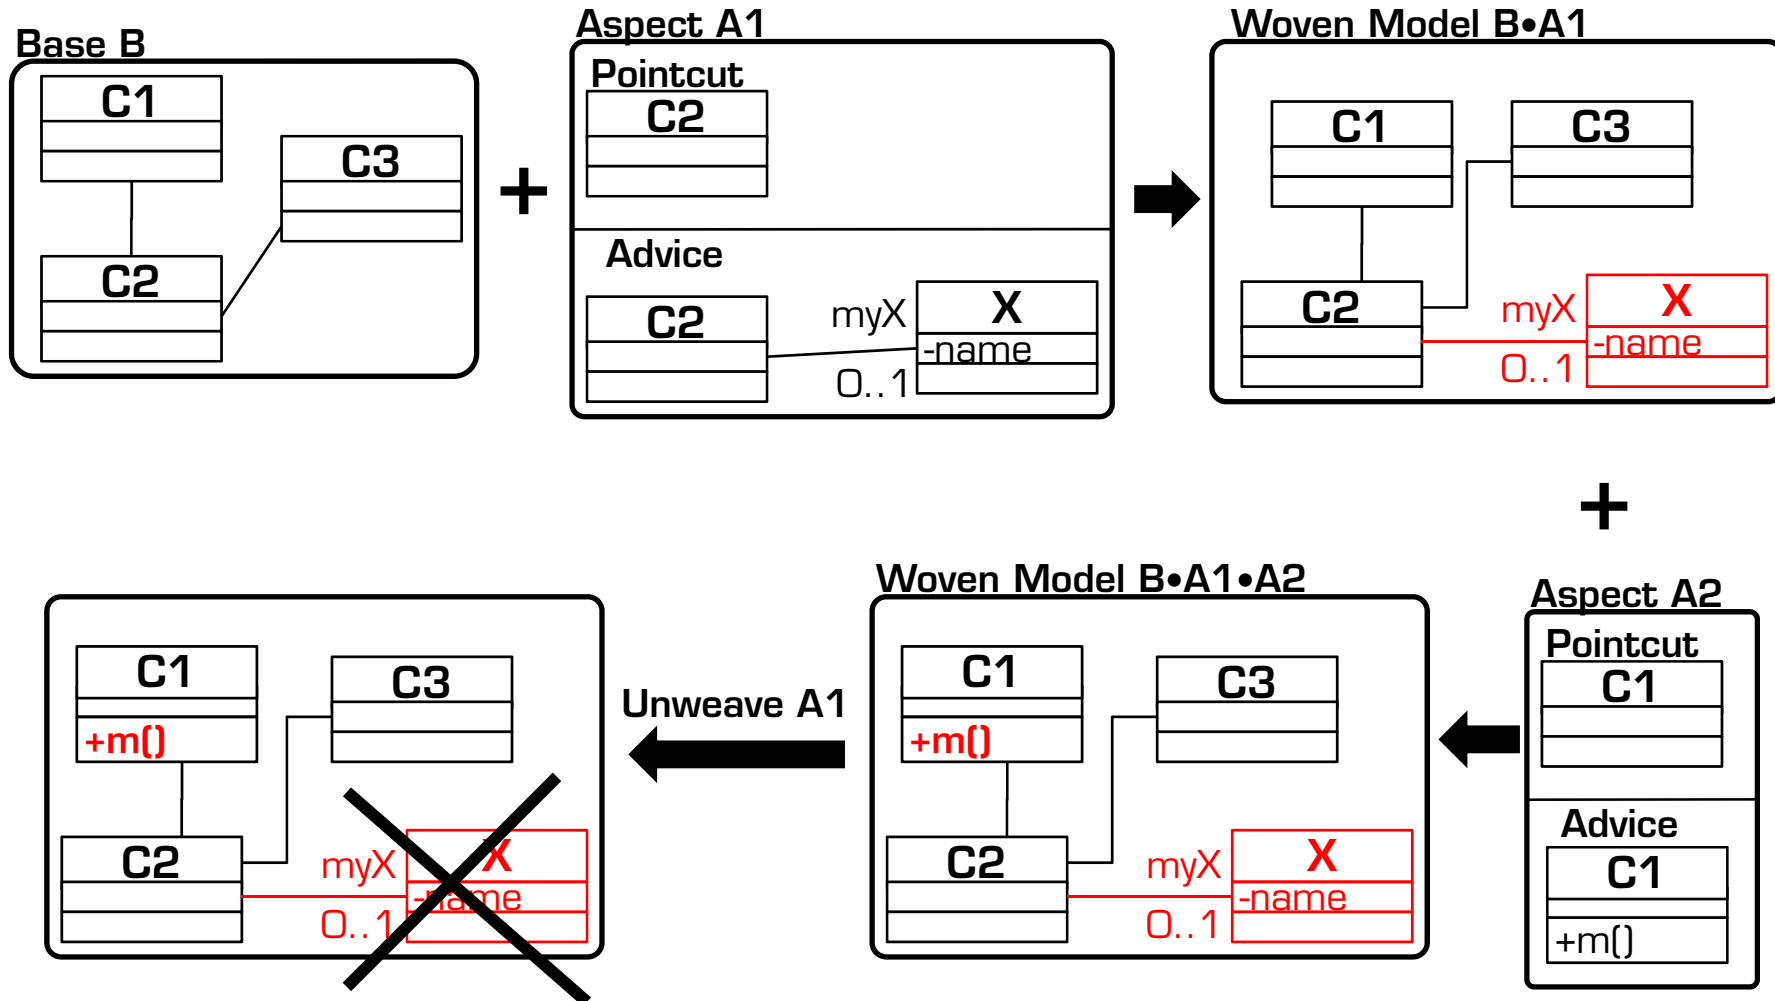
Base B

C1

C2

C3

+

Aspect A1

Pointcut

C2

Advice

C2

myX

X

-name

0..1

Woven Model B•A1

C1

C3

C2

myX

X

-name

0..1

+

Aspect A2

Pointcut

C1

Advice

C1

+m()

Woven Model B•A1•A2

C1

+m()

C3

C2

myX

X

-name

0..1

Unweave A1

C1

+m()

C3

C2

myX

X

-name

0..1